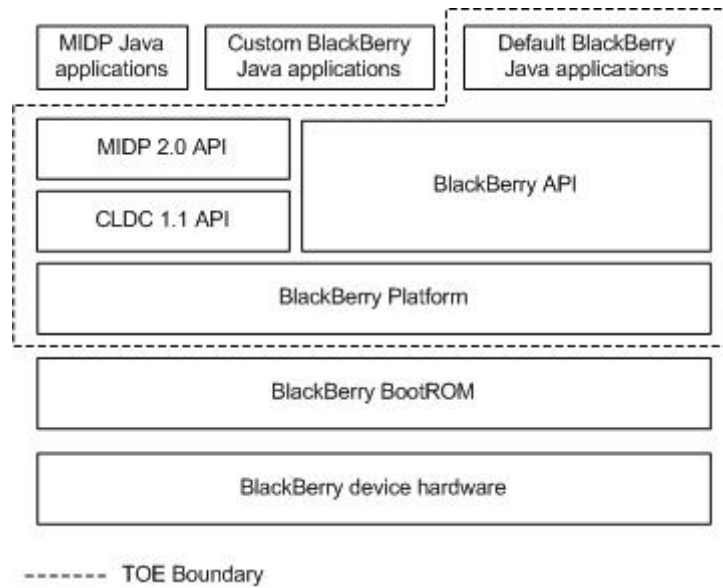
MIDP Java applications

Custom BlackBerry Java applications

Default BlackBerry Java applications

MIDP 2.0 API

CLDC 1.1 API

BlackBerry API

BlackBerry Platform

BlackBerry BootROM

BlackBerry device hardware

------- TOE Boundary